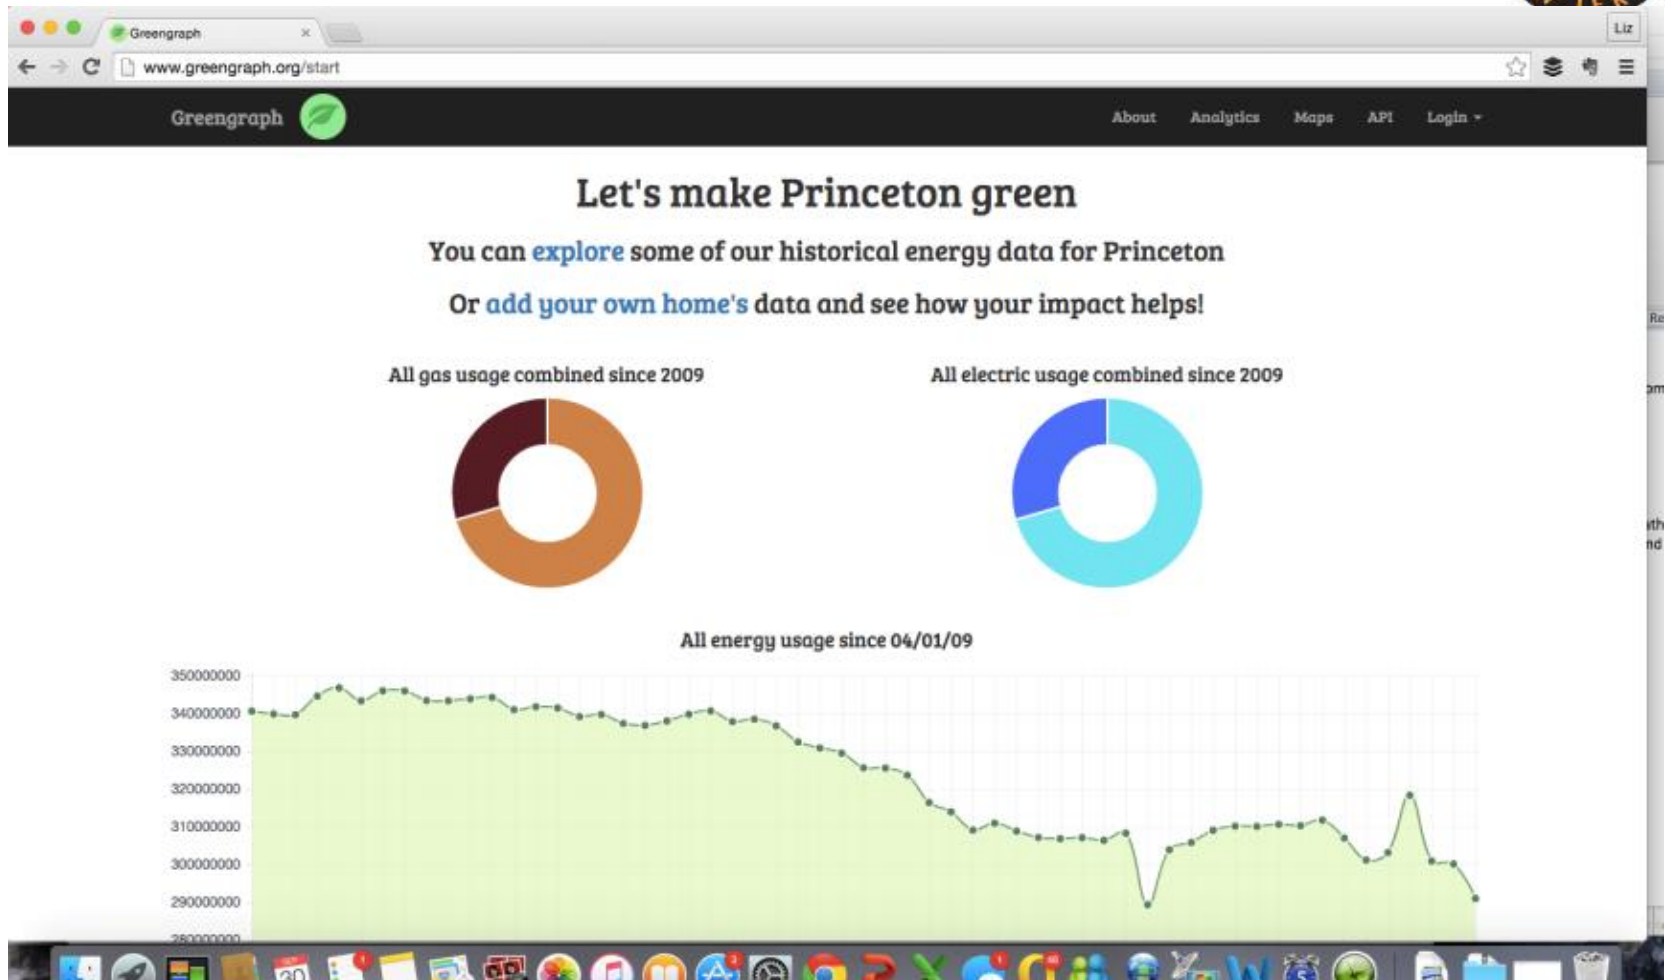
Greengraph ×

Liz

www.greengraph.org/start

Greengraph

About Analytics Maps API Login

Let's make Princeton green

You can explore some of our historical energy data for Princeton

Or add your own home's data and see how your impact helps!

All gas usage combined since 2009

All electric usage combined since 2009

All energy usage since 04/01/09

350000000
340000000
330000000
320000000
310000000
300000000
290000000
280000000